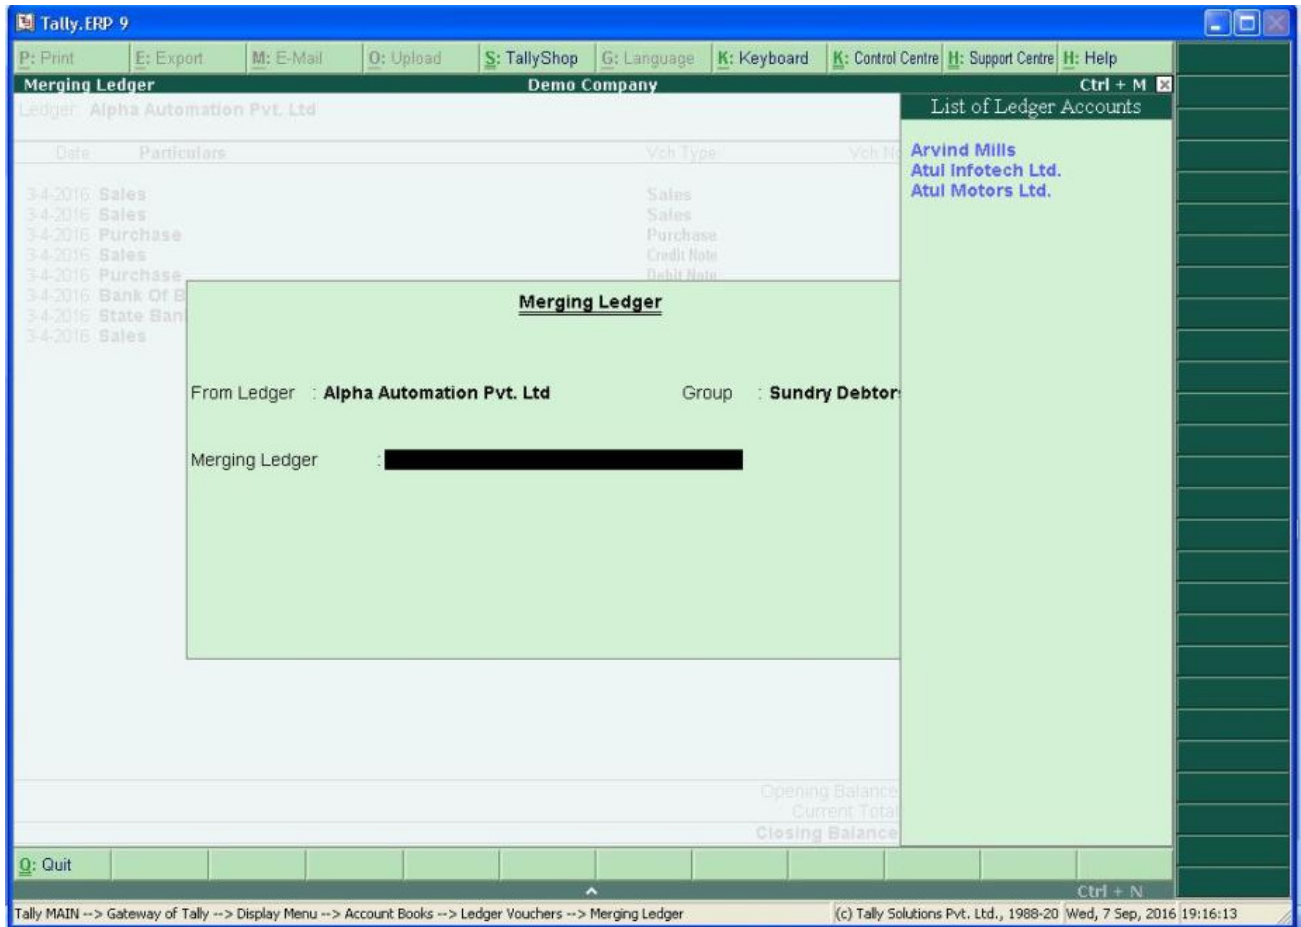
Tally.ERP 9

P: Print | E: Export | M: E-Mail | O: Upload | S: TallyShop | G: Language | K: Keyboard | K: Control Centre | H: Support Centre | H: Help

Merging Ledger
Demo Company
Ctrl + M

Ledger: Alpha Automation Pvt. Ltd

Date | Particulars | Vch Type | Vch No

3-4-2016 Sales | Sales
3-4-2016 Sales | Sales
3-4-2016 Purchase | Purchase
3-4-2016 Sales | Credit Note
3-4-2016 Purchase | Debit Note
3-4-2016 Bank Of B
3-4-2016 State Ban
3-4-2016 Sales

List of Ledger Accounts

Arvind Mills
Atul Infotech Ltd.
Atul Motors Ltd.

Merging Ledger

From Ledger : Alpha Automation Pvt. Ltd
Group : Sundry Debtor

Merging Ledger :

Opening Balance
Current Total
Closing Balance

Q: Quit

Ctrl + N

Tally MAIN --> Gateway of Tally --> Display Menu --> Account Books --> Ledger Vouchers --> Merging Ledger
(c) Tally Solutions Pvt. Ltd., 1988-20 Wed, 7 Sep, 2016 19:16:13